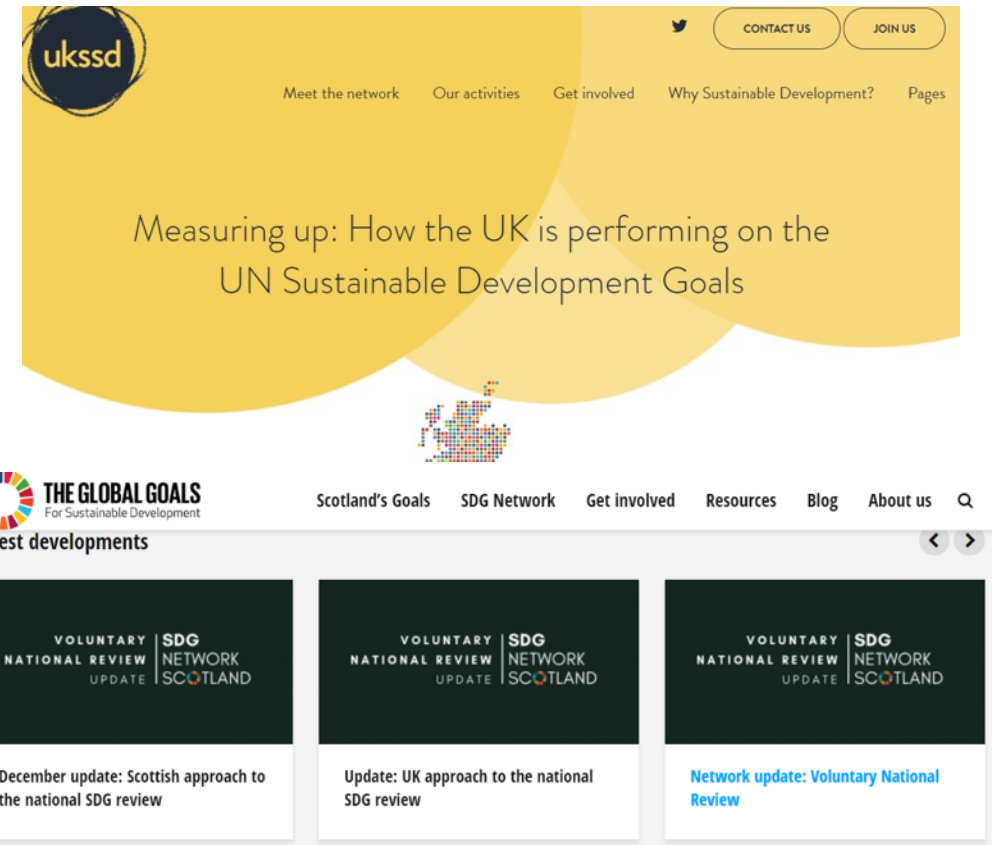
ukssd

CONTACT US JOIN US

Meet the network Our activities Get involved Why Sustainable Development? Pages

Measuring up: How the UK is performing on the UN Sustainable Development Goals

THE GLOBAL GOALS
For Sustainable Development

Scotland's Goals SDG Network Get involved Resources Blog About us

est developments

VOLUNTARY NATIONAL REVIEW UPDATE | SDG NETWORK SCOTLAND

December update: Scottish approach to the national SDG review

VOLUNTARY NATIONAL REVIEW UPDATE | SDG NETWORK SCOTLAND

Update: UK approach to the national SDG review

VOLUNTARY NATIONAL REVIEW UPDATE | SDG NETWORK SCOTLAND

Network update: Voluntary National Review